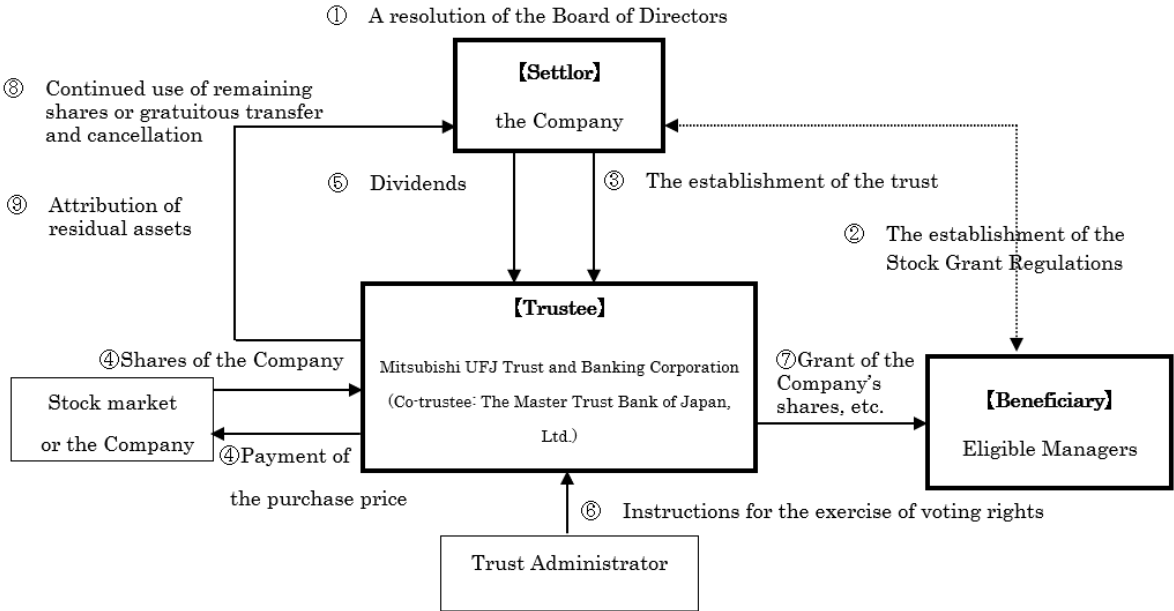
① A resolution of the Board of Directors

【Settlor】

the Company

⑧ Continued use of remaining shares or gratuitous transfer and cancellation

⑤ Dividends

③ The establishment of the trust

⑨ Attribution of residual assets

② The establishment of the Stock Grant Regulations

【Trustee】

Mitsubishi UFJ Trust and Banking Corporation

(Co-trustee: The Master Trust Bank of Japan, Ltd.)

④Shares of the Company

Stock market or the Company

④Payment of the purchase price

⑦Grant of the Company's shares, etc.

【Beneficiary】

Eligible Managers

⑥ Instructions for the exercise of voting rights

Trust Administrator